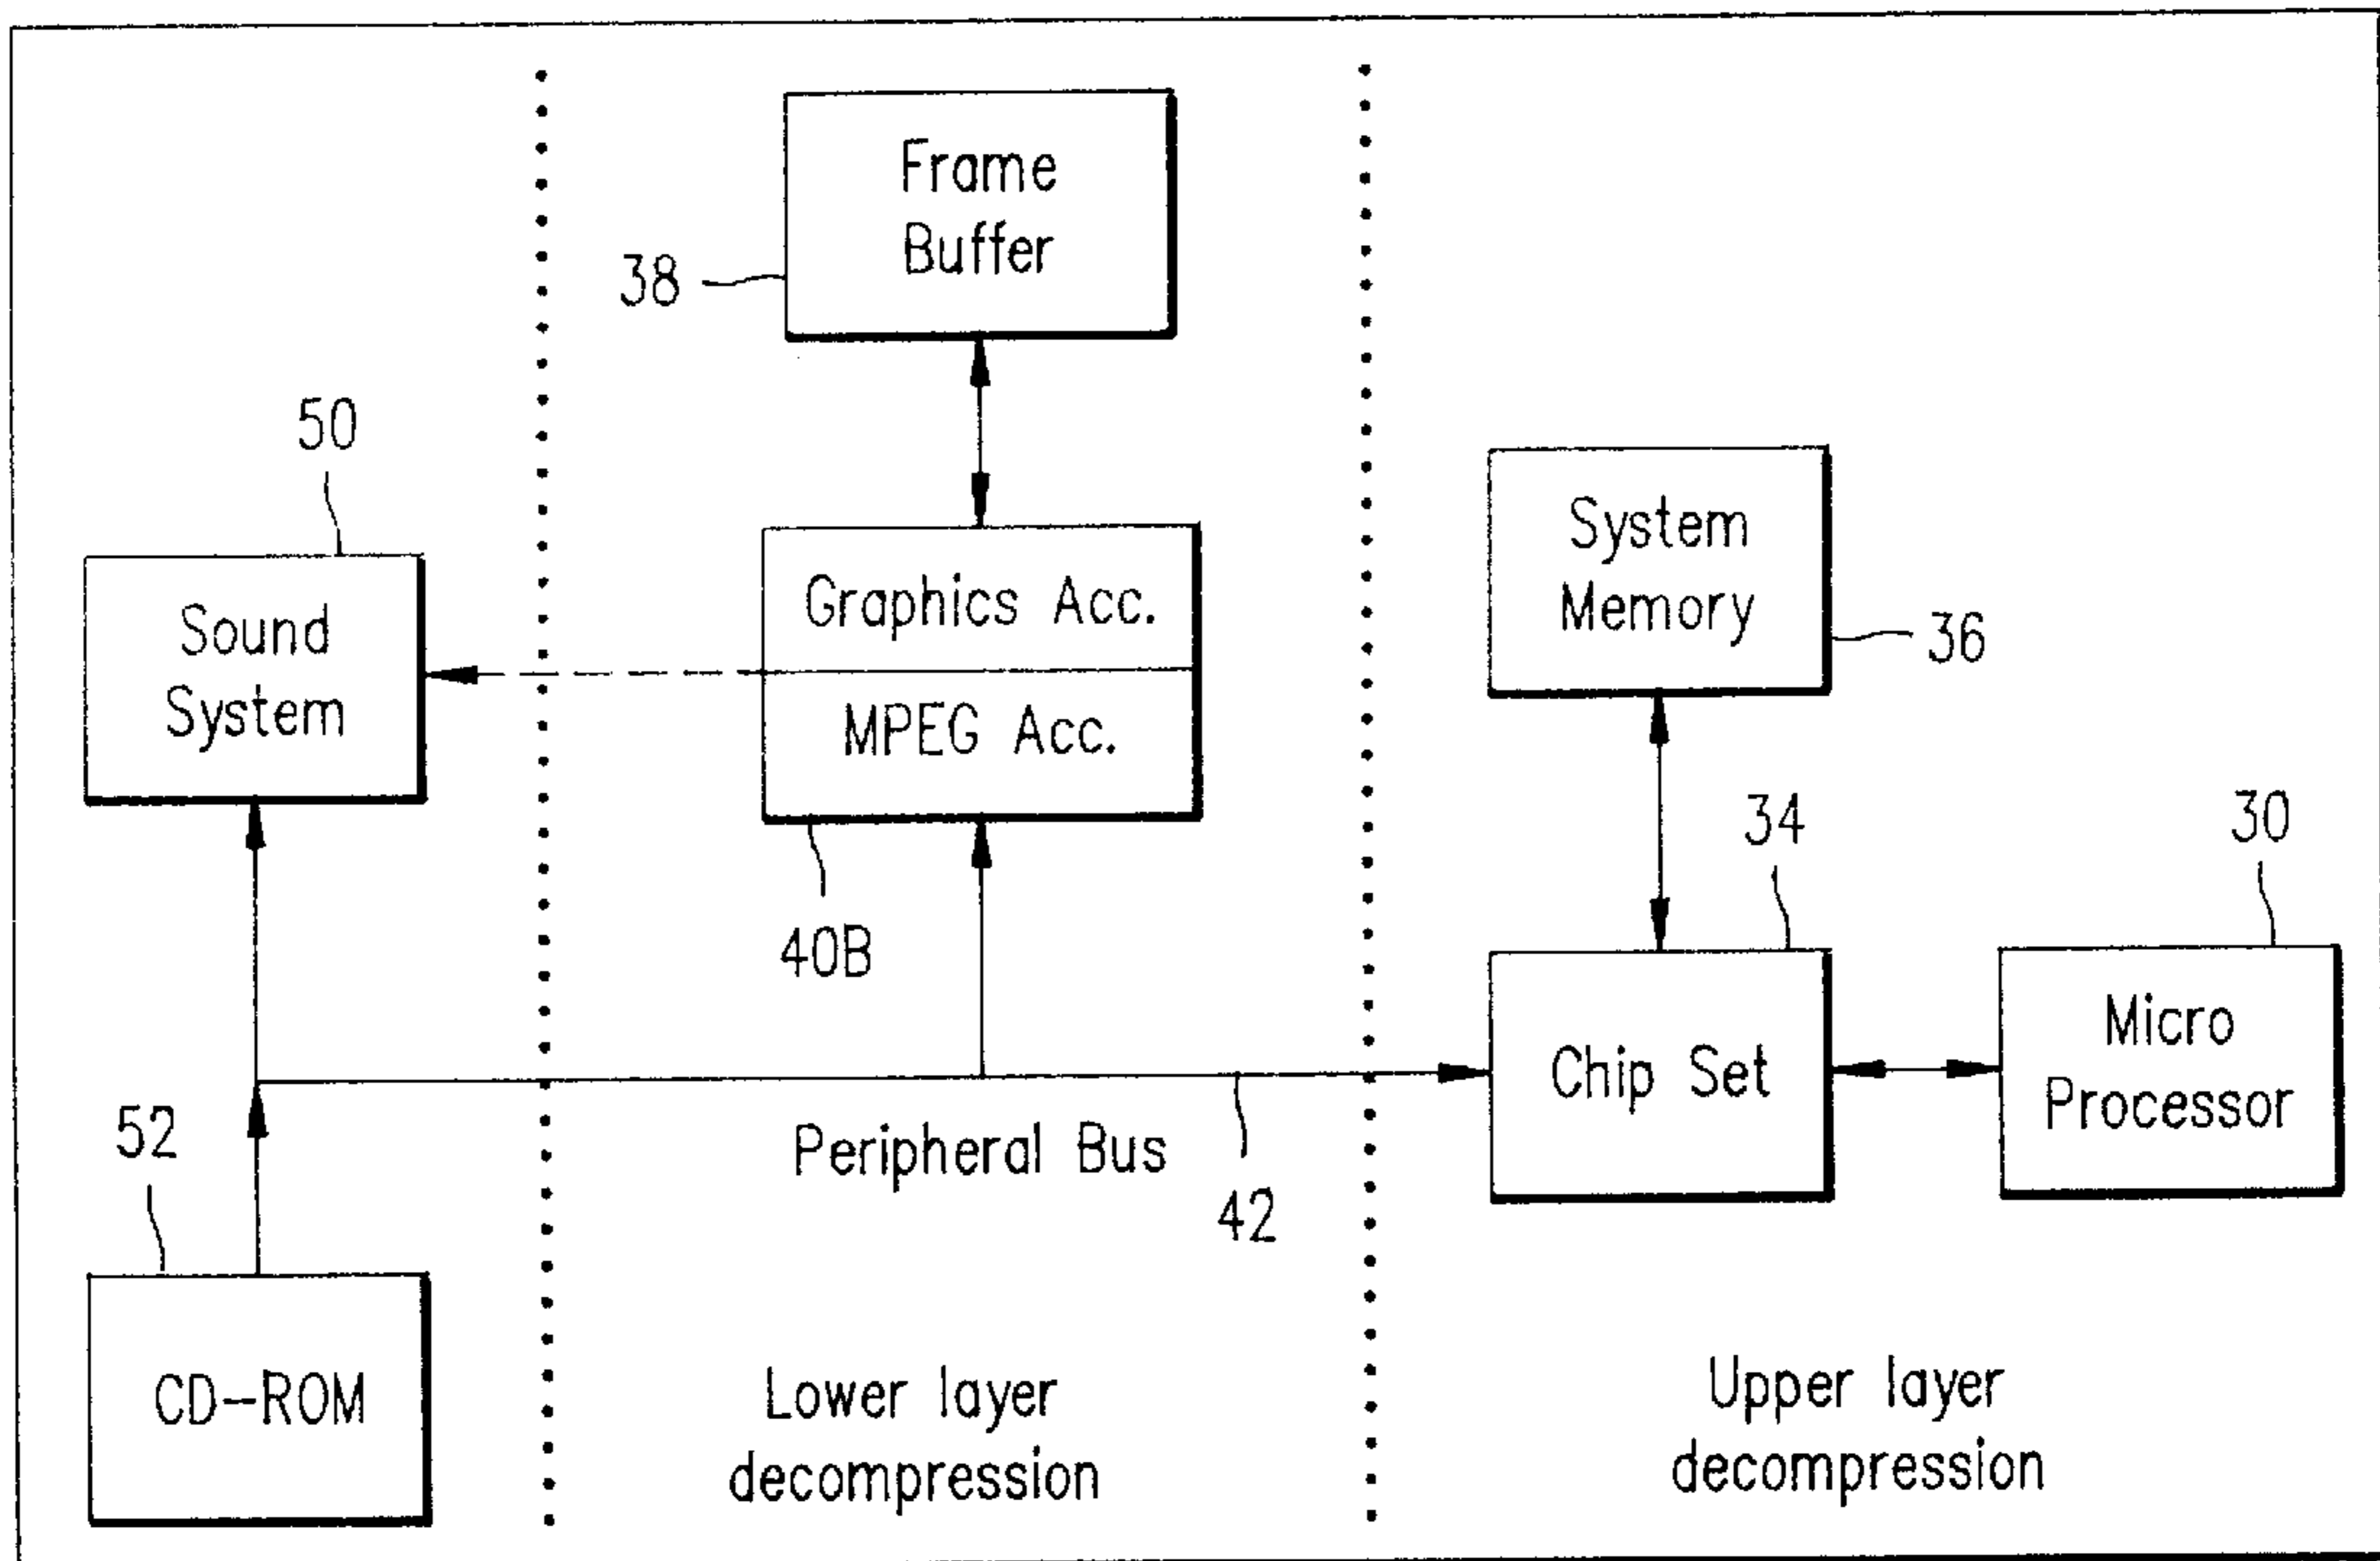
Frame Buffer

38

50

Sound System

Graphics Acc.

MPEG Acc.

40B

System Memory

36

34

30

Chip Set

Micro Processor

52

Peripheral Bus

42

CD-ROM

Lower layer decompression

Upper layer decompression